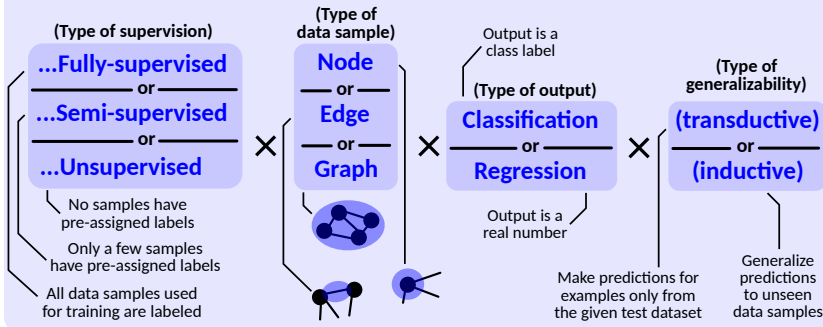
(Type of supervision)

...Fully-supervised

or

...Semi-supervised

or

...Unsupervised

No samples have pre-assigned labels

Only a few samples have pre-assigned labels

All data samples used for training are labeled

×

(Type of data sample)

Node

or

Edge

or

Graph

×

Output is a class label

(Type of output)

Classification

or

Regression

Output is a real number

×

(Type of generalizability)

(transductive)

or

(inductive)

Make predictions for examples only from the given test dataset

Generalize predictions to unseen data samples